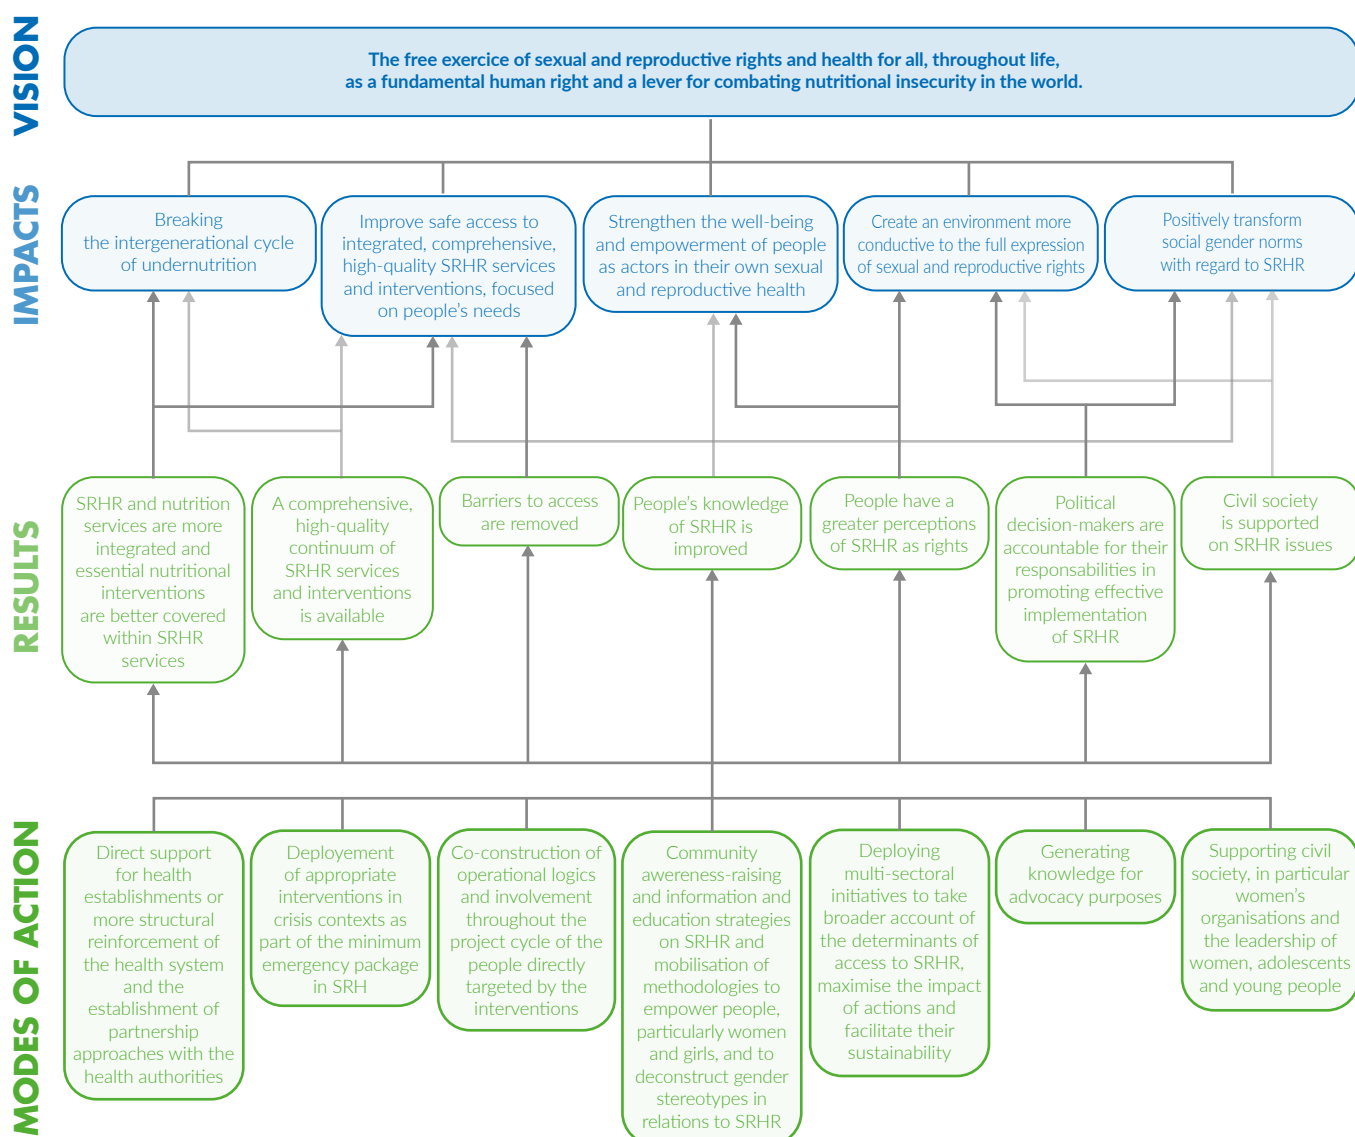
VISION

The free exercice of sexual and reproductive rights and health for all, throughout life, as a fundamental human right and a lever for combating nutritional insecurity in the world.

IMPACTS

Breaking the intergenerational cycle of undernutrition

Improve safe access to integrated, comprehensive, high-quality SRHR services and interventions, focused on people's needs

Strengthen the well-being and empowerment of people as actors in their own sexual and reproductive health

Create an environment more conductive to the full expression of sexual and reproductive rights

Positively transform social gender norms with regard to SRHR

RESULTS

SRHR and nutrition services are more integrated and essential nutritional interventions are better covered within SRHR services

A comprehensive, high-quality continuum of SRHR services and interventions is available

Barriers to access are removed

People's knowledge of SRHR is improved

People have a greater perceptions of SRHR as rights

Political decision-makers are accountable for their responsabilities in promoting effective implementation of SRHR

Civil society is supported on SRHR issues

MODES OF ACTION

Direct support for health establishments or more structural reinforcement of the health system and the establishment of partnership approaches with the health authorities

Deployement of appropriate interventions in crisis contexts as part of the minimum emergency package in SRH

Co-construction of operational logics and involvement throughout the project cycle of the people directly targeted by the interventions

Community awereness-raising and information and education strategies on SRHR and mobilisation of methodologies to empower people, particularly women and girls, and to deconstruct gender stereotypes in relations to SRHR

Deploying multi-sectoral initiatives to take broader account of the determinants of access to SRHR, maximise the impact of actions and facilitate their sustainability

Generating knowledge for advocacy purposes

Supporting civil society, in particular women's organisations and the leadership of women, adolescents and young people